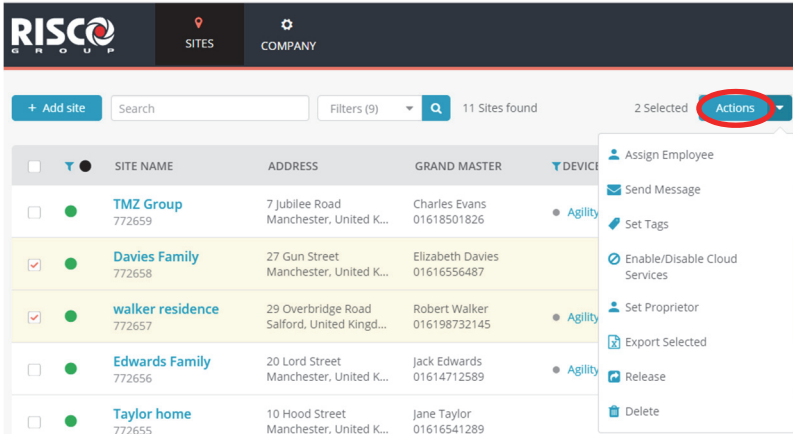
RISCO GROUP

SITES

COMPANY

+ Add site

Search

Filters (9)

11 Sites found

2 Selected

Actions

| | | SITE NAME | ADDRESS | GRAND MASTER | DEVICE |
|---|---|---|---|---|---|
| | | TMZ Group 772659 | 7 Jubilee Road Manchester, United K... | Charles Evans 01618501826 | Agility |
| | | Davies Family 772658 | 27 Gun Street Manchester, United K... | Elizabeth Davies 01616556487 | |
| | | walker residence 772657 | 29 Overbridge Road Salford, United Kingd... | Robert Walker 016198732145 | Agility |
| | | Edwards Family 772656 | 20 Lord Street Manchester, United K... | Jack Edwards 01614712589 | Agility |
| | | Taylor home 772655 | 10 Hood Street Manchester, United K... | Jane Taylor 01616541289 | |

Assign Employee

Send Message

Set Tags

Enable/Disable Cloud Services

Set Proprietor

Export Selected

Release

Delete